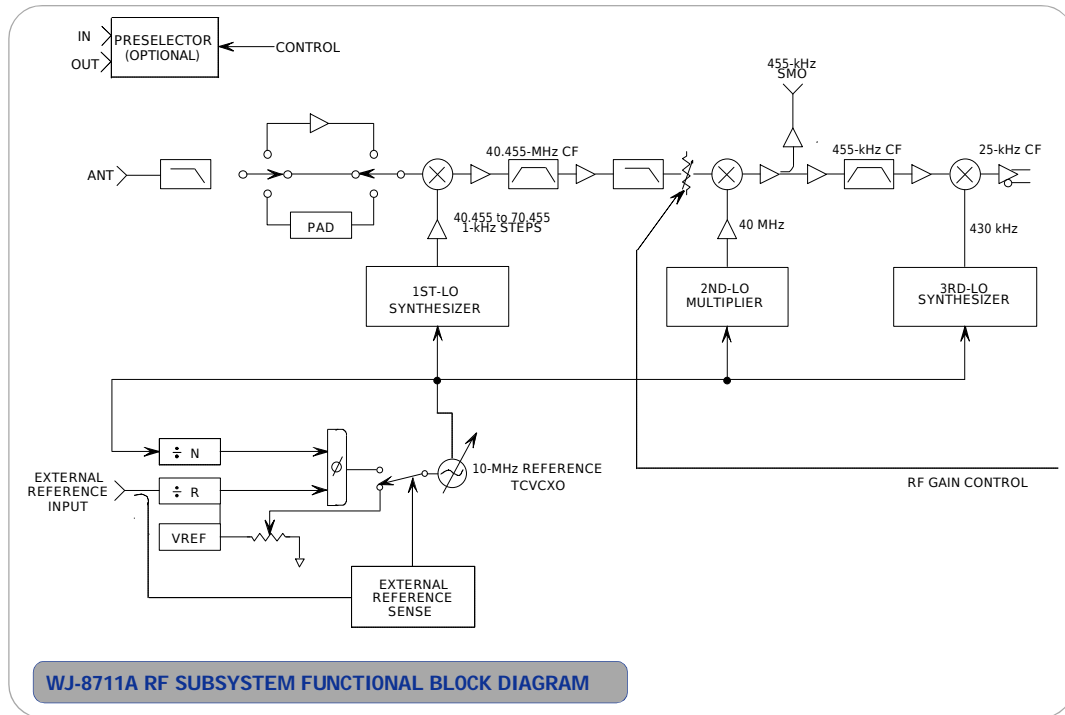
IN
OUT
PRESELECTOR (OPTIONAL)
CONTROL

455-kHz SMO

ANT
40.455-MHz CF
455-kHz CF
25-kHz CF
PAD
40.455 to 70.455 1-kHz STEPS
40 MHz
430 kHz
1ST-LO SYNTHESIZER
2ND-LO MULTIPLIER
3RD-LO SYNTHESIZER

÷ N
÷ R
VREF
EXTERNAL REFERENCE INPUT
$\phi$
10-MHz REFERENCE TCVCXO
RF GAIN CONTROL
EXTERNAL REFERENCE SENSE

WJ-8711A RF SUBSYSTEM FUNCTIONAL BLOCK DIAGRAM